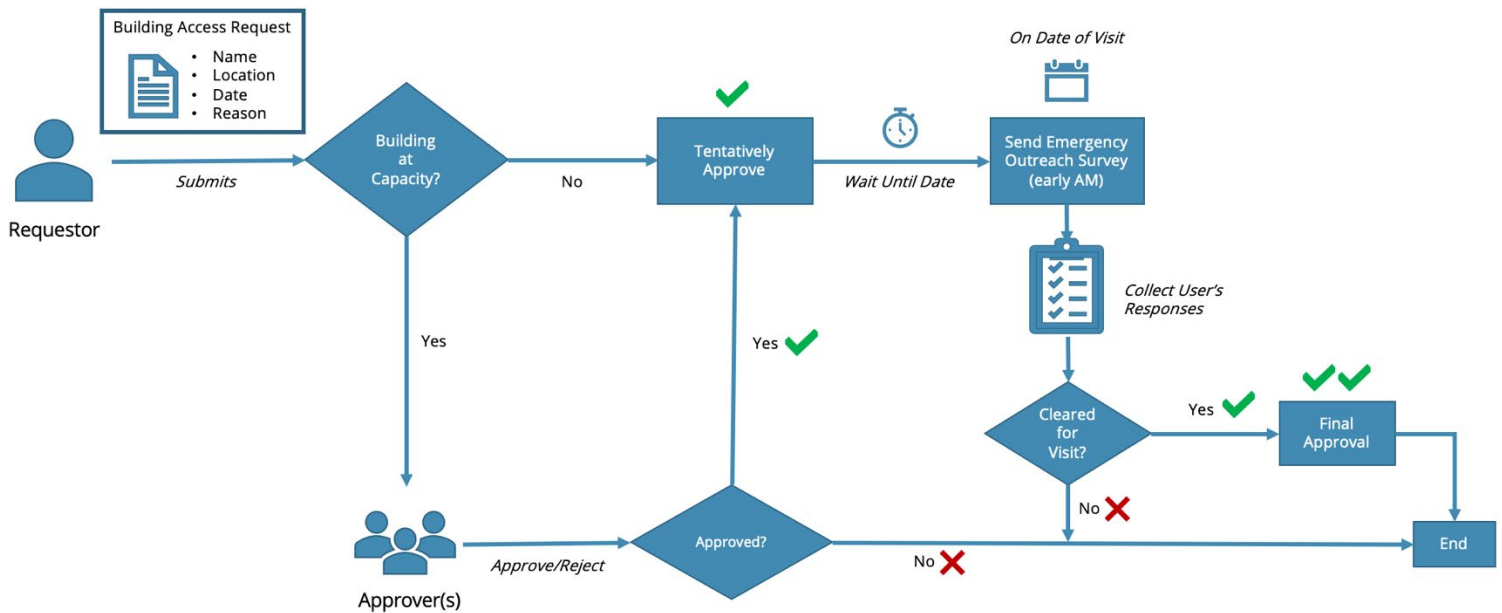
Building Access Request
- Name
- Location
- Date
- Reason

Requestor

Submits

Building at Capacity?

No

Yes

Tentatively Approve

Wait Until Date

On Date of Visit

Send Emergency Outreach Survey (early AM)

Collect User's Responses

Cleared for Visit?

Yes

Final Approval

No

Yes

Approver(s)

Approve/Reject

Approved?

No

End